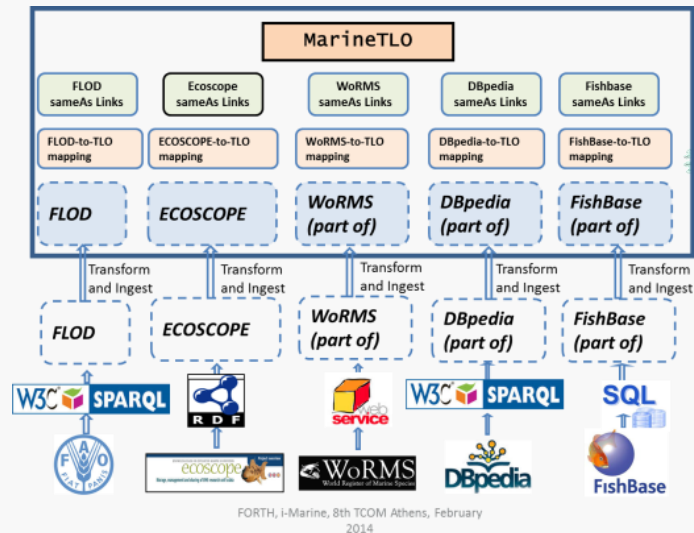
MarineTLO

FLOD sameAs Links

Ecoscope sameAs Links

WoRMS sameAs Links

DBpedia sameAs Links

Fishbase sameAs Links

FLOD-to-TLO mapping

ECOSCOPE-to-TLO mapping

WoRMS-to-TLO mapping

DBpedia-to-TLO mapping

FishBase-to-TLO mapping

FLOD

ECOSCOPE

WoRMS (part of)

DBpedia (part of)

FishBase (part of)

Transform and Ingest

Transform and Ingest

Transform and Ingest

Transform and Ingest

Transform and Ingest

FLOD

ECOSCOPE

WoRMS (part of)

DBpedia (part of)

FishBase (part of)

W3C SPARQL

RDF

web service

W3C SPARQL

SQL

FIAT PANIS

ecoscope

WoRMS World Register of Marine Species

DBpedia

FishBase

FORTH, i-Marine, 8th TCOM Athens, February 2014